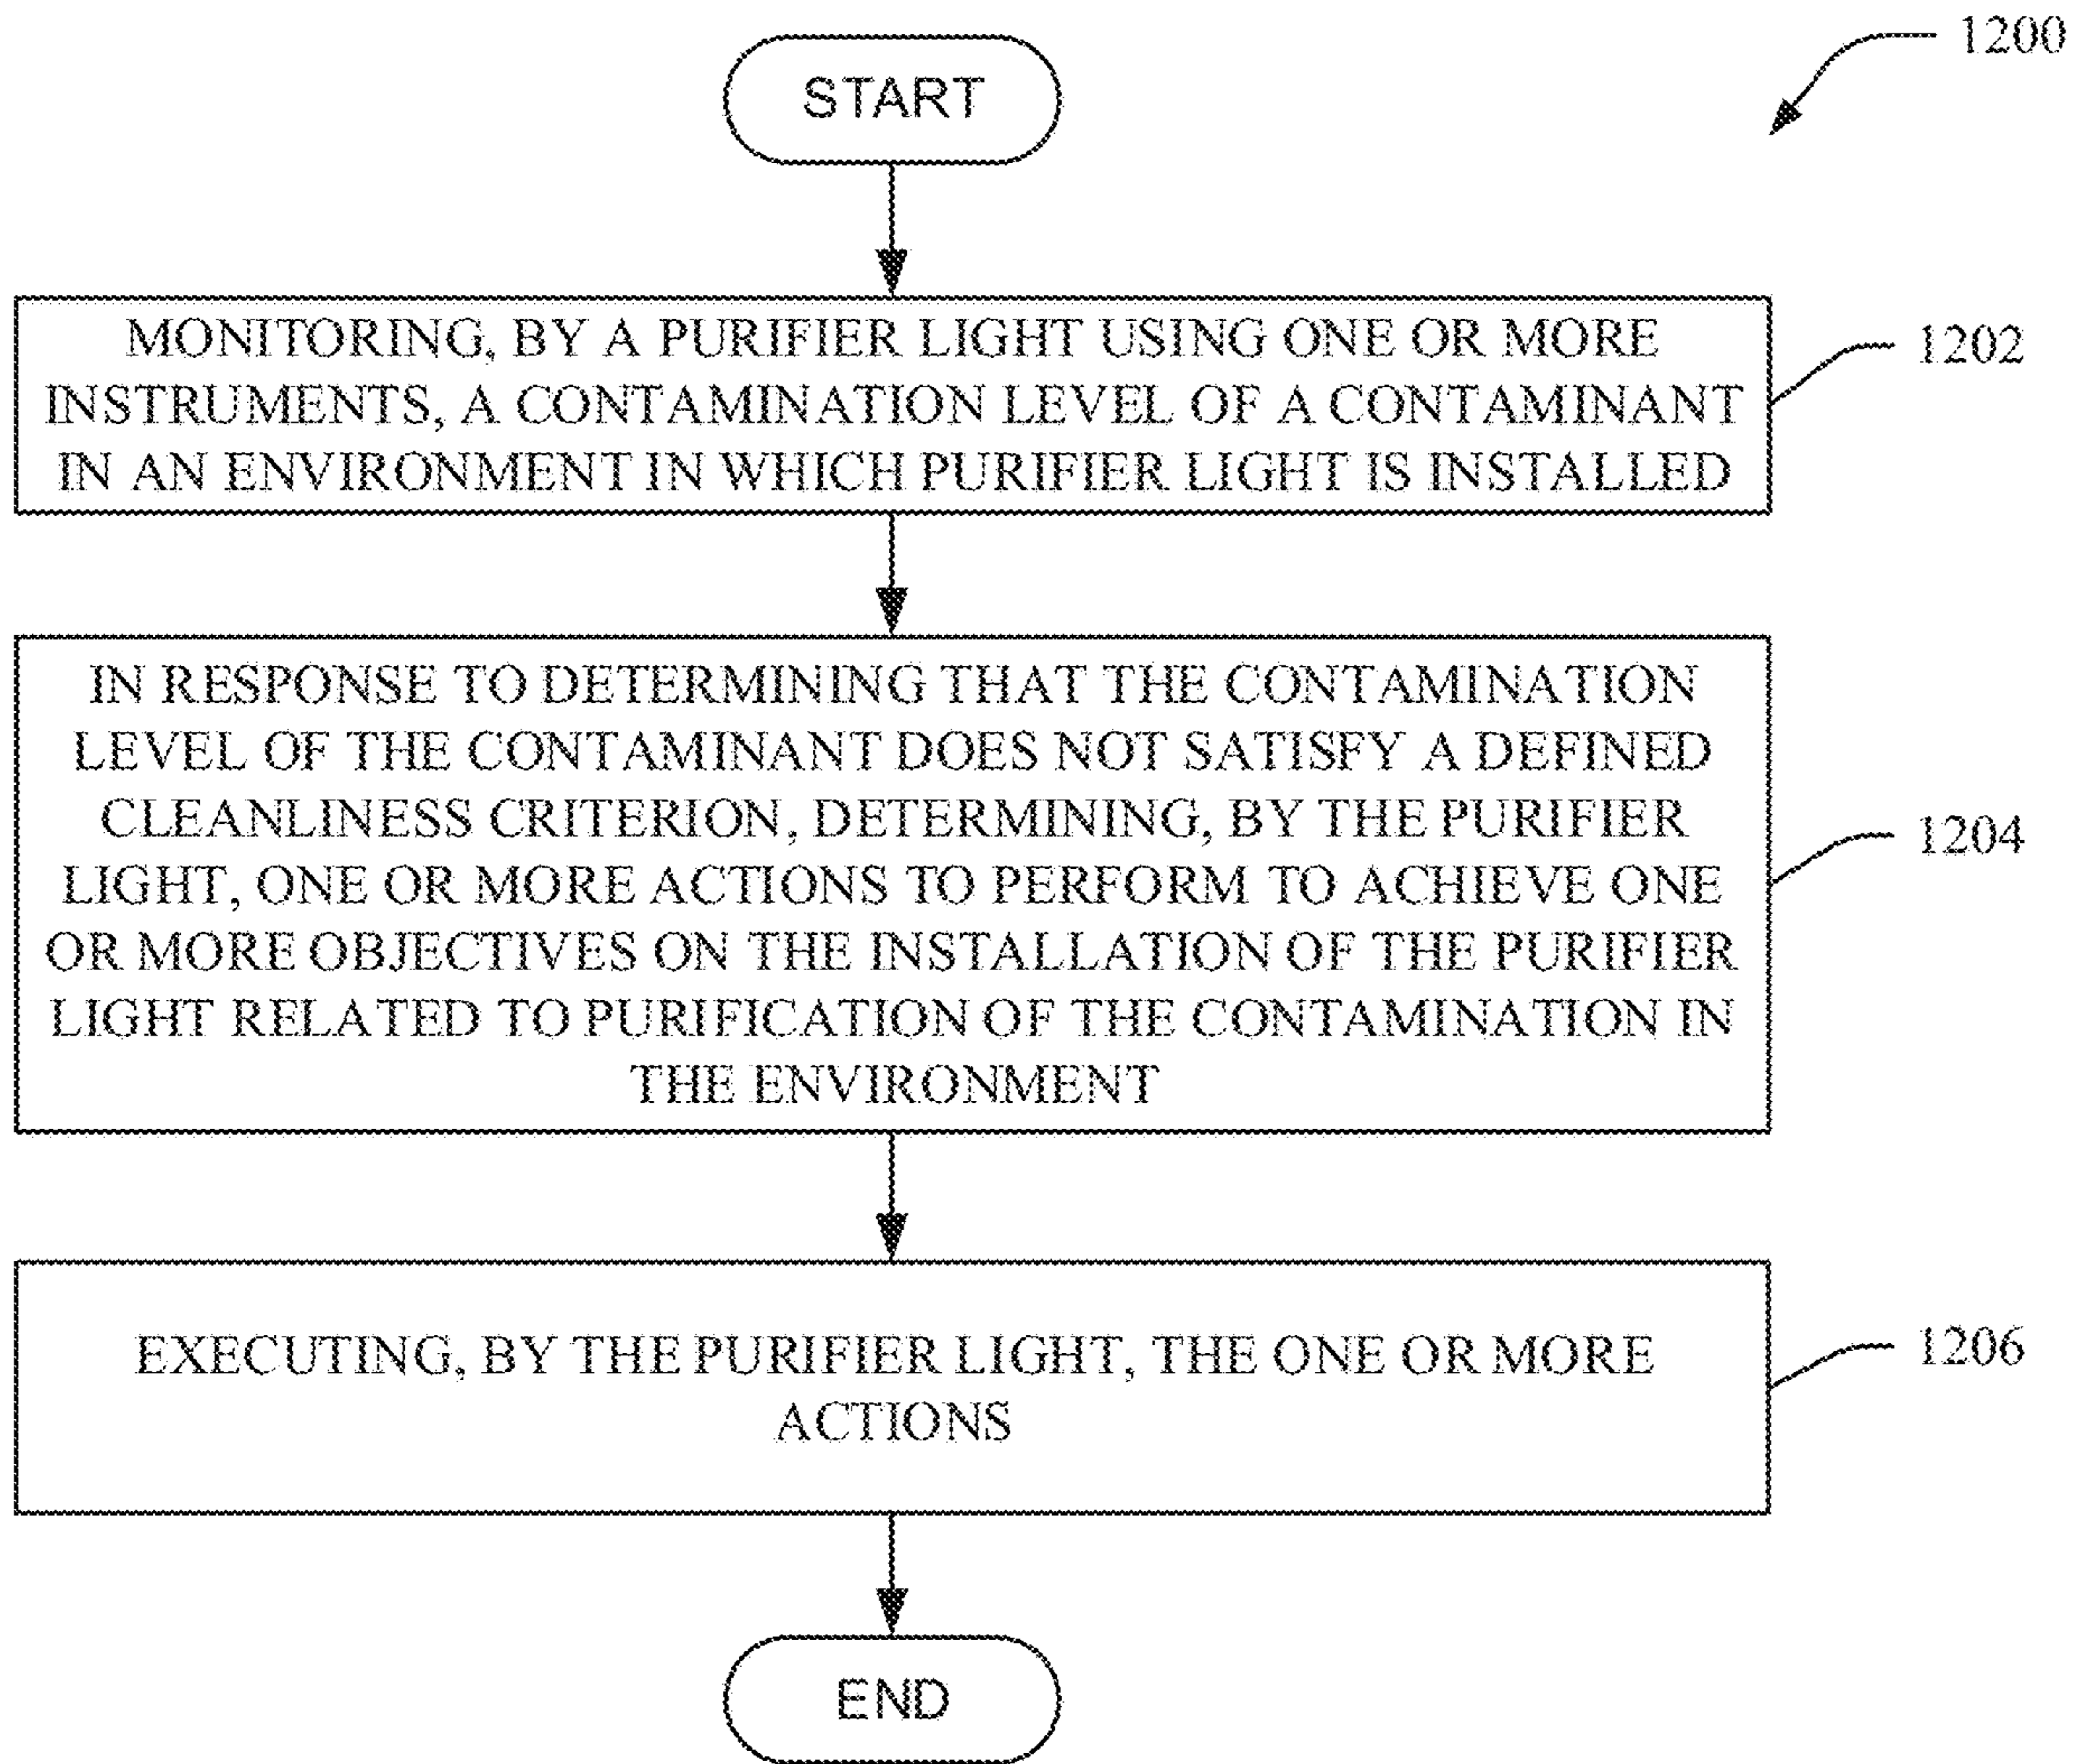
1200

START

MONITORING, BY A PURIFIER LIGHT USING ONE OR MORE INSTRUMENTS, A CONTAMINATION LEVEL OF A CONTAMINANT IN AN ENVIRONMENT IN WHICH PURIFIER LIGHT IS INSTALLED

1202

IN RESPONSE TO DETERMINING THAT THE CONTAMINATION LEVEL OF THE CONTAMINANT DOES NOT SATISFY A DEFINED CLEANLINESS CRITERION, DETERMINING, BY THE PURIFIER LIGHT, ONE OR MORE ACTIONS TO PERFORM TO ACHIEVE ONE OR MORE OBJECTIVES ON THE INSTALLATION OF THE PURIFIER LIGHT RELATED TO PURIFICATION OF THE CONTAMINATION IN THE ENVIRONMENT

1204

EXECUTING, BY THE PURIFIER LIGHT, THE ONE OR MORE ACTIONS

1206

END